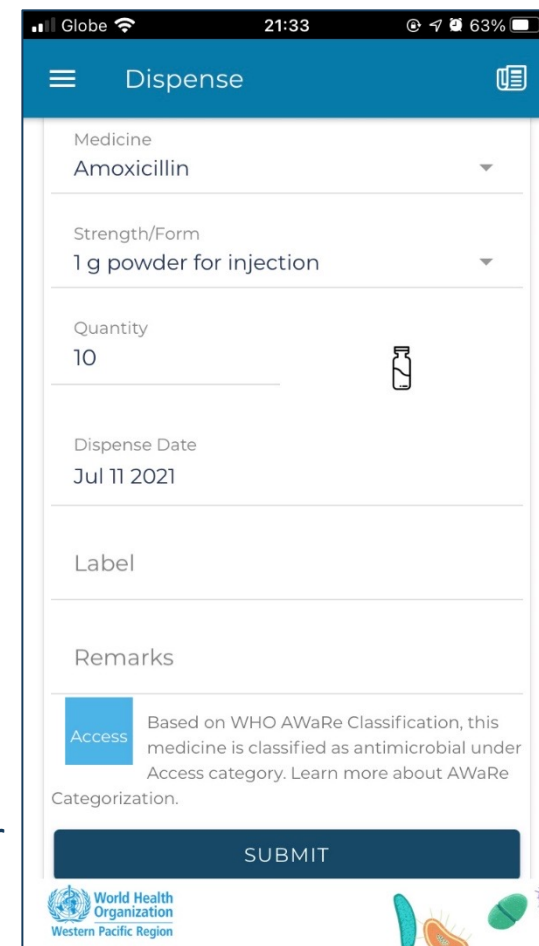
Globe 21:33 63%

Dispense

Medicine
Amoxicillin

Strength/Form
1 g powder for injection

Quantity
10

Dispense Date
Jul 11 2021

Label

Remarks

Access

Based on WHO AWaRe Classification, this medicine is classified as antimicrobial under Access category. Learn more about AWaRe Categorization.

SUBMIT

World Health Organization
Western Pacific Region